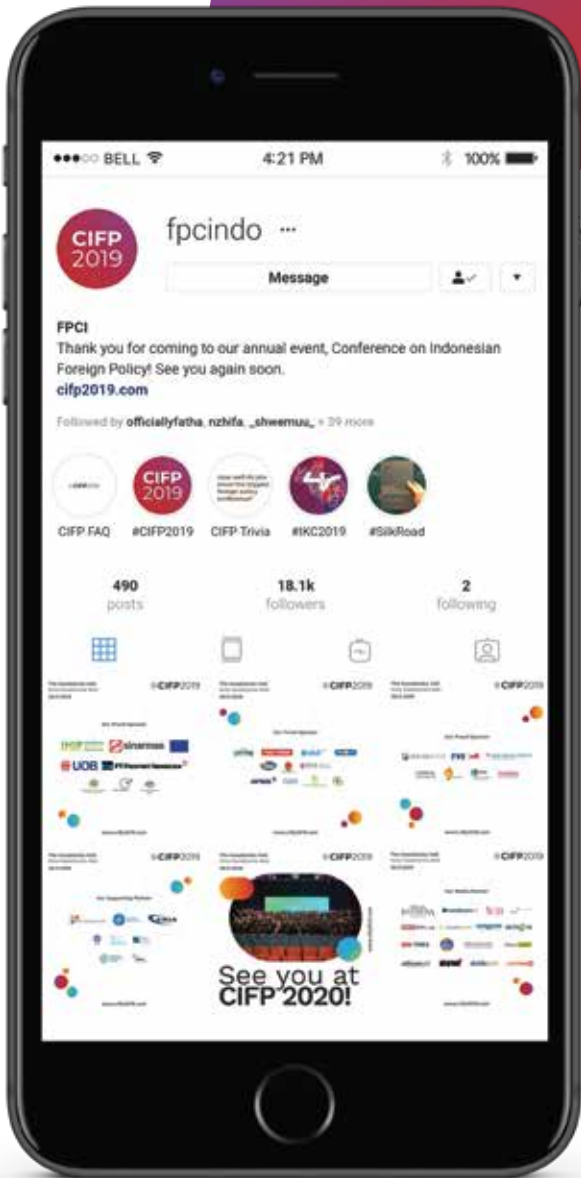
●●●○○ BELL 4:21 PM 100%

CIFP 2019

fpcindo ···

Message

FPCI
Thank you for coming to our annual event, Conference on Indonesian Foreign Policy! See you again soon.
cifp2019.com

Followed by officiallyfatha, nzhifa, _shwemuu_ + 39 more

CIFP 2019

CIFP FAQ #CIFP2019 CIFP Trivia #IKC2019 #SilkRoad

490 posts
18.1k followers
2 following

#CIFP2019 #CIFP2019 #CIFP2019

UOB sinarmas

#CIFP2019 #CIFP2019 #CIFP2019

See you at CIFP 2020!